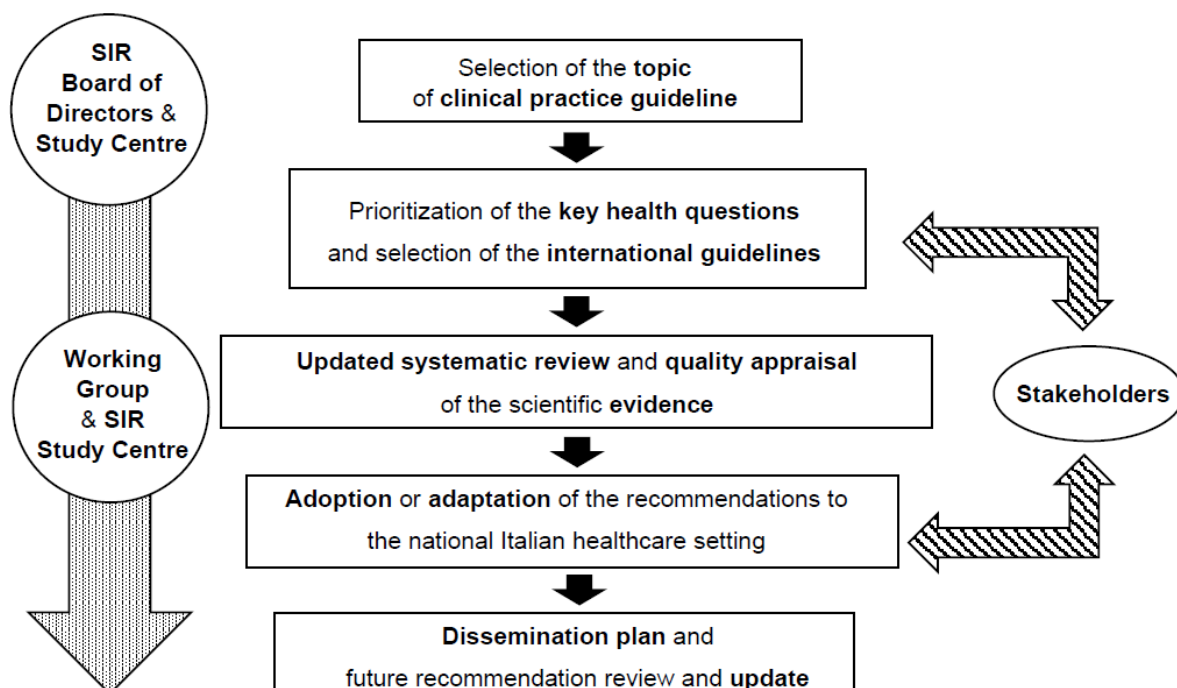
SIR
Board of
Directors &
Study Centre

Working
Group
& SIR
Study Centre

Selection of the topic
of clinical practice guideline

Prioritization of the key health questions
and selection of the international guidelines

Updated systematic review and quality appraisal
of the scientific evidence

Adoption or adaptation of the recommendations to
the national Italian healthcare setting

Dissemination plan and
future recommendation review and update

Stakeholders